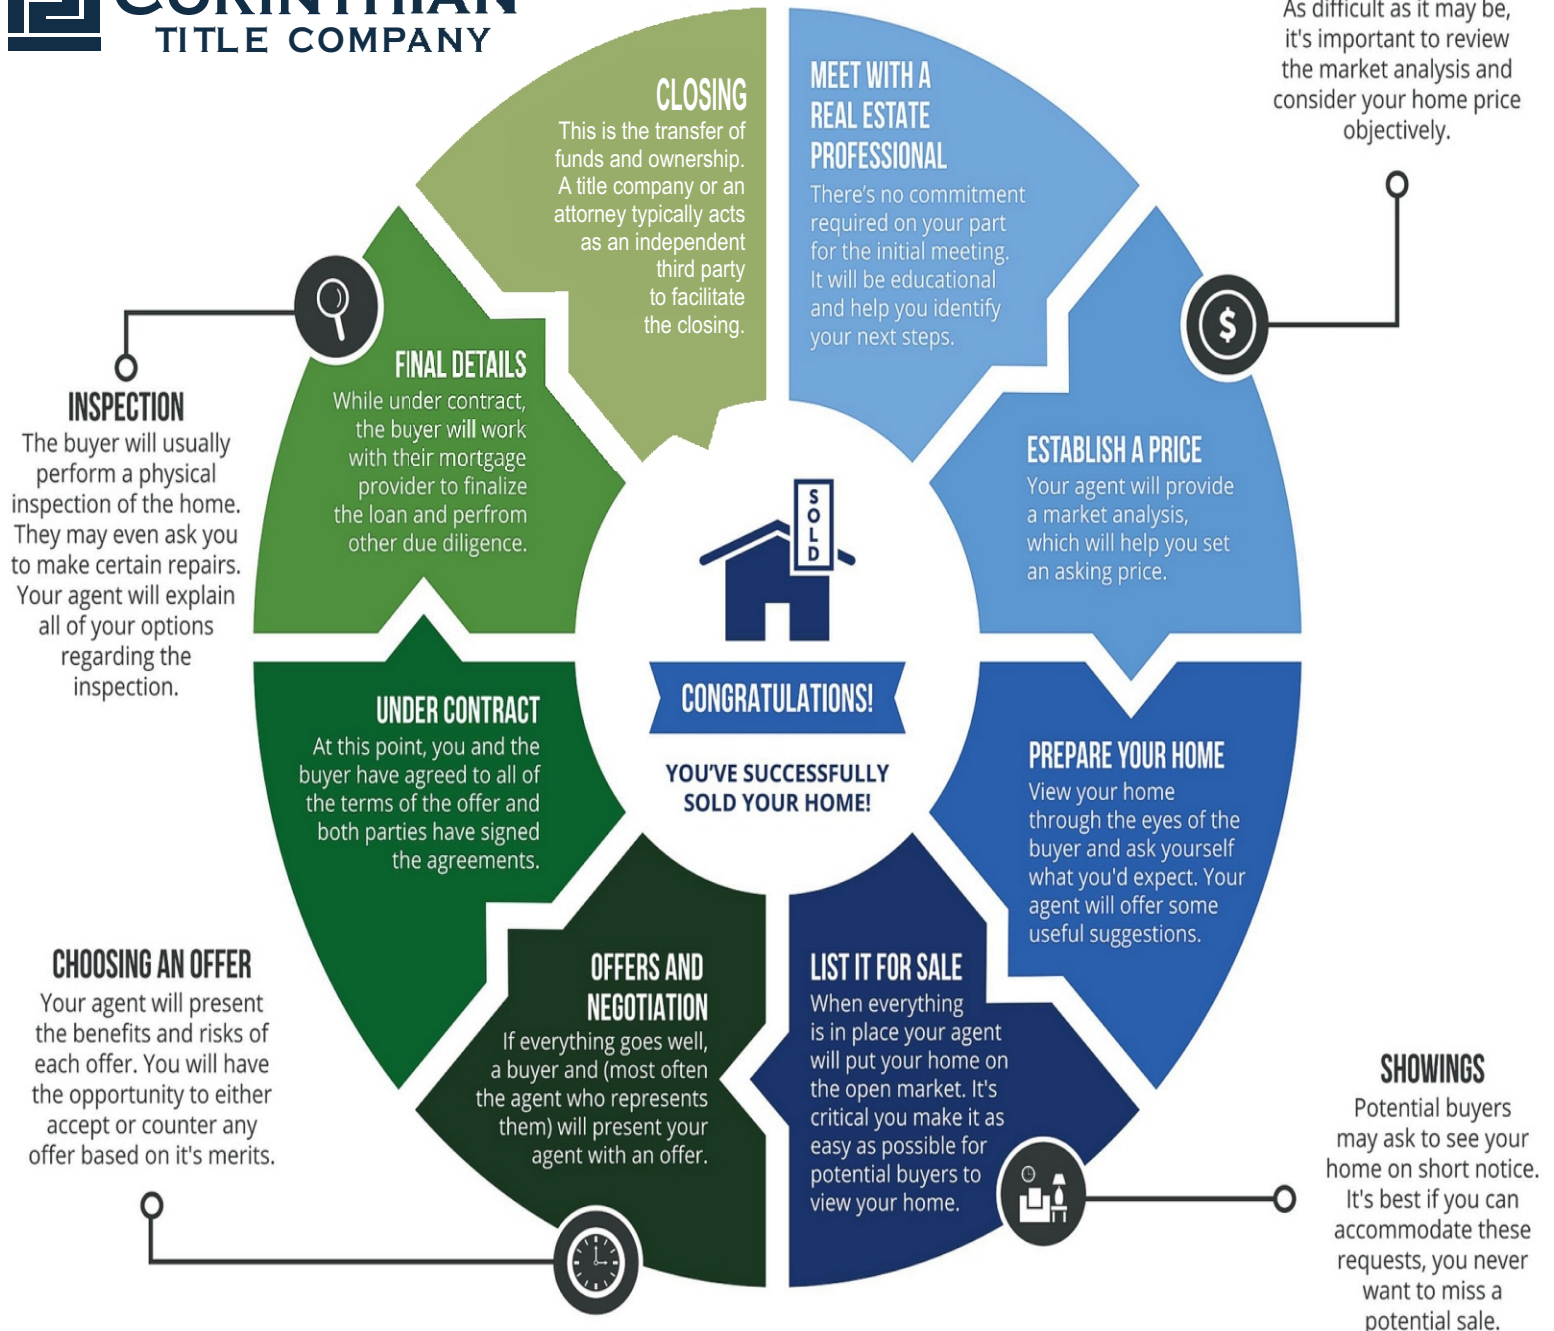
TITLE COMPANY

As difficult as it may be, it's important to review the market analysis and consider your home price objectively.

CLOSING
This is the transfer of funds and ownership. A title company or an attorney typically acts as an independent third party to facilitate the closing.

MEET WITH A REAL ESTATE PROFESSIONAL
There's no commitment required on your part for the initial meeting. It will be educational and help you identify your next steps.

INSPECTION
The buyer will usually perform a physical inspection of the home. They may even ask you to make certain repairs. Your agent will explain all of your options regarding the inspection.

FINAL DETAILS
While under contract, the buyer will work with their mortgage provider to finalize the loan and perfrom other due diligence.

SOLD

ESTABLISH A PRICE
Your agent will provide a market analysis, which will help you set an asking price.

CONGRATULATIONS!

YOU'VE SUCCESSFULLY SOLD YOUR HOME!

UNDER CONTRACT
At this point, you and the buyer have agreed to all of the terms of the offer and both parties have signed the agreements.

PREPARE YOUR HOME
View your home through the eyes of the buyer and ask yourself what you'd expect. Your agent will offer some useful suggestions.

CHOOSING AN OFFER
Your agent will present the benefits and risks of each offer. You will have the opportunity to either accept or counter any offer based on it's merits.

OFFERS AND NEGOTIATION
If everything goes well, a buyer and (most often the agent who represents them) will present your agent with an offer.

LIST IT FOR SALE
When everything is in place your agent will put your home on the open market. It's critical you make it as easy as possible for potential buyers to view your home.

SHOWINGS
Potential buyers may ask to see your home on short notice. It's best if you can accommodate these requests, you never want to miss a potential sale.